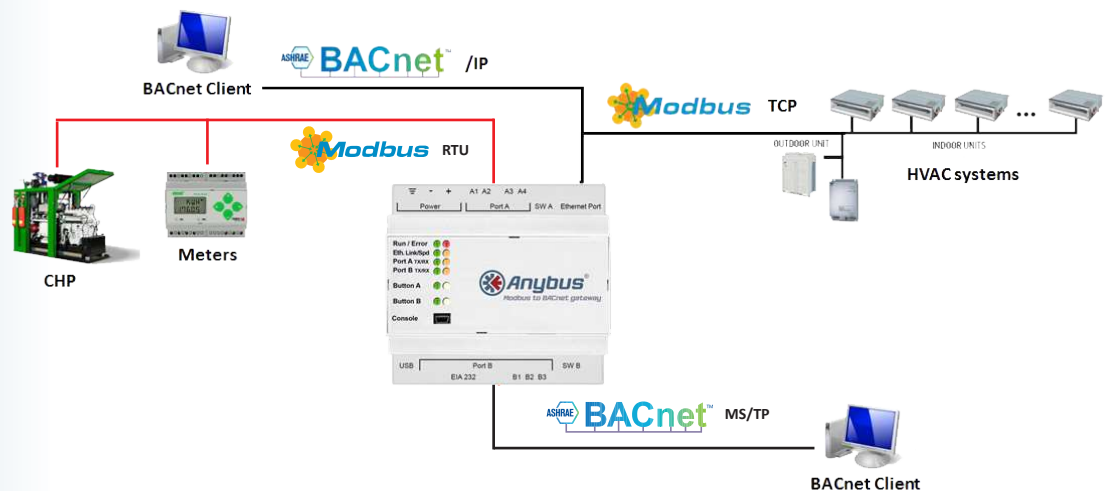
BACnet Client

ASHRAE BACnet™ /IP

Modbus TCP

OUTDOOR UNIT

INDOOR UNITS

...

HVAC systems

Modbus RTU

CHP

Meters

Power

A1 A2 A3 A4

Port A

SW A

Ethernet Port

Run / Error

Eth. Link/Spd

Port A TX/RX

Port B TX/RX

Button A

Button B

Console

Anybus®

Modbus to BACnet gateway

USB

Port B

SW B

EIA 232

B1 B2 B3

ASHRAE BACnet™ MS/TP

BACnet Client